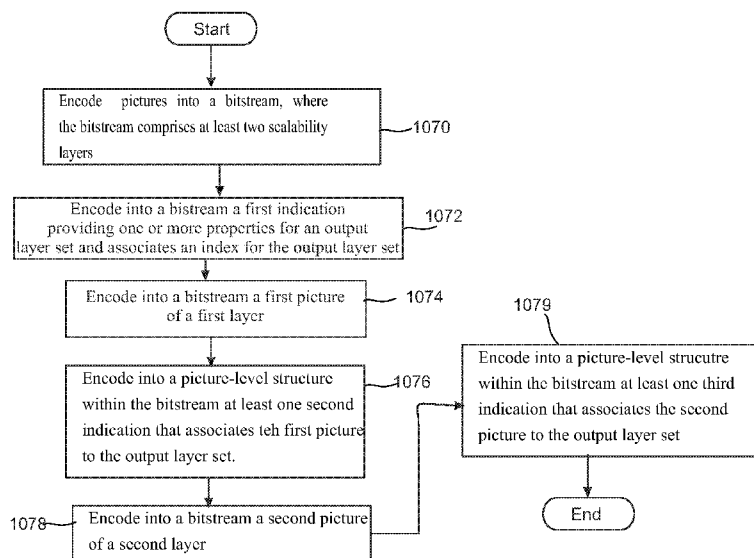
Start

Encode pictures into a bitstream, where the bitstream comprises at least two scalability layers

1070

Encode into a bistream a first indication providing one or more properties for an output layer set and associates an index for the output layer set

1072

Encode into a bitstream a first picture of a first layer

1074

Encode into a picture-level structure within the bitstream at least one second indication that associates teh first picture to the output layer set.

1076

1078

Encode into a bitstream a second picture of a second layer

1079

Encode into a picture-level strucutre within the bitstream at least one third indication that associates the second picture to the output layer set

End